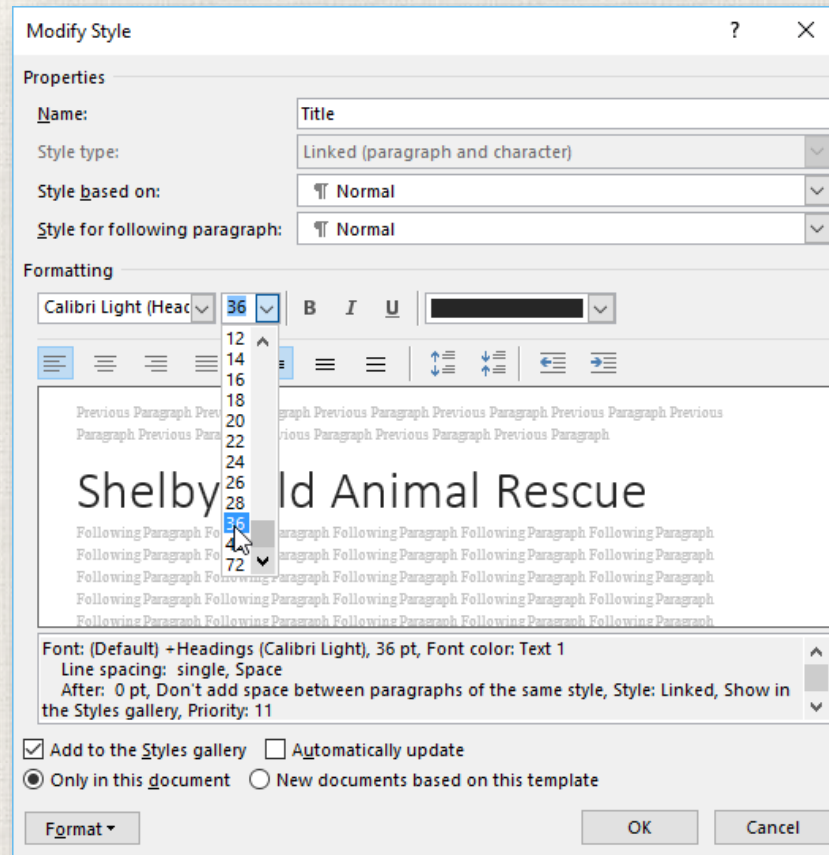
Modify Style ? ✕

Properties

Name: Title

Style type: Linked (paragraph and character)

Style based on: ¶ Normal

Style for following paragraph: ¶ Normal

Formatting

Calibri Light (Heac 36 B I U

12
14
16
18
20
22
24
26
28
36
4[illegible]
72

Previous Paragraph Prev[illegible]agraph Previous Paragraph Previous Paragraph Previous Paragraph Previous Para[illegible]vious Paragraph Previous Paragraph

Shelby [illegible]ld Animal Rescue

Following Paragraph Fo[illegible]agraph Following Paragraph Following Paragraph
Following Paragraph Fo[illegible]agraph Following Paragraph Following Paragraph
Following Paragraph Following Paragraph Following Paragraph Following Paragraph
Following Paragraph Following Paragraph Following Paragraph Following Paragraph
Following Paragraph Following Paragraph Following Paragraph Following Paragraph

Font: (Default) +Headings (Calibri Light), 36 pt, Font color: Text 1
Line spacing: single, Space
After: 0 pt, Don't add space between paragraphs of the same style, Style: Linked, Show in the Styles gallery, Priority: 11

☑ Add to the Styles gallery ☐ Automatically update
◉ Only in this document ○ New documents based on this template

Format ▾ OK Cancel